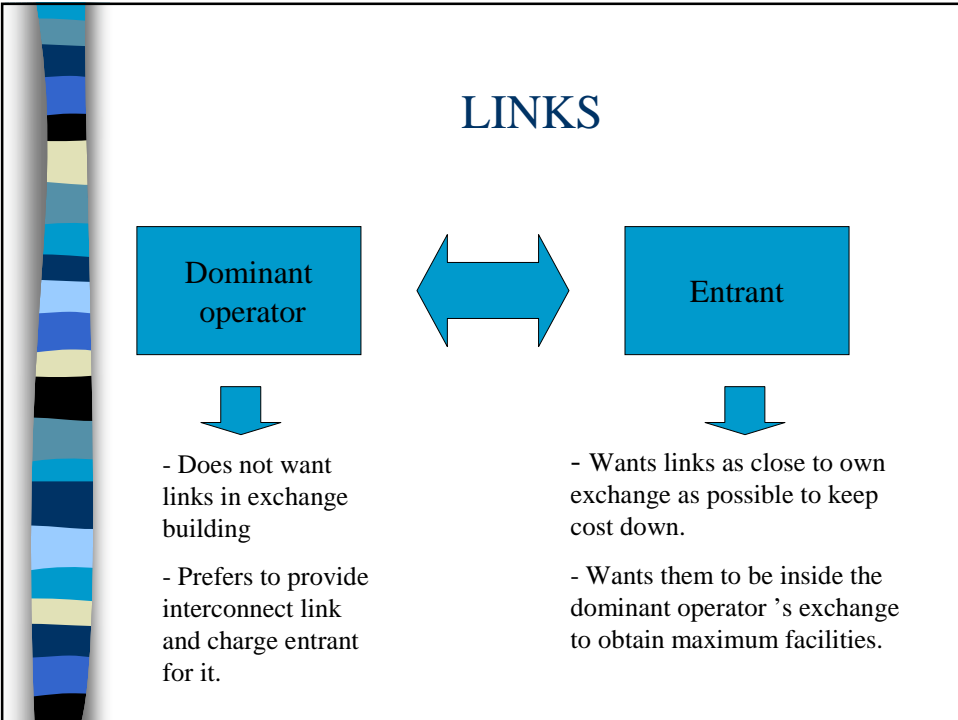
LINKS

Dominant operator

Entrant

- Does not want links in exchange building

- Prefers to provide interconnect link and charge entrant for it.

- Wants links as close to own exchange as possible to keep cost down.

- Wants them to be inside the dominant operator 's exchange to obtain maximum facilities.